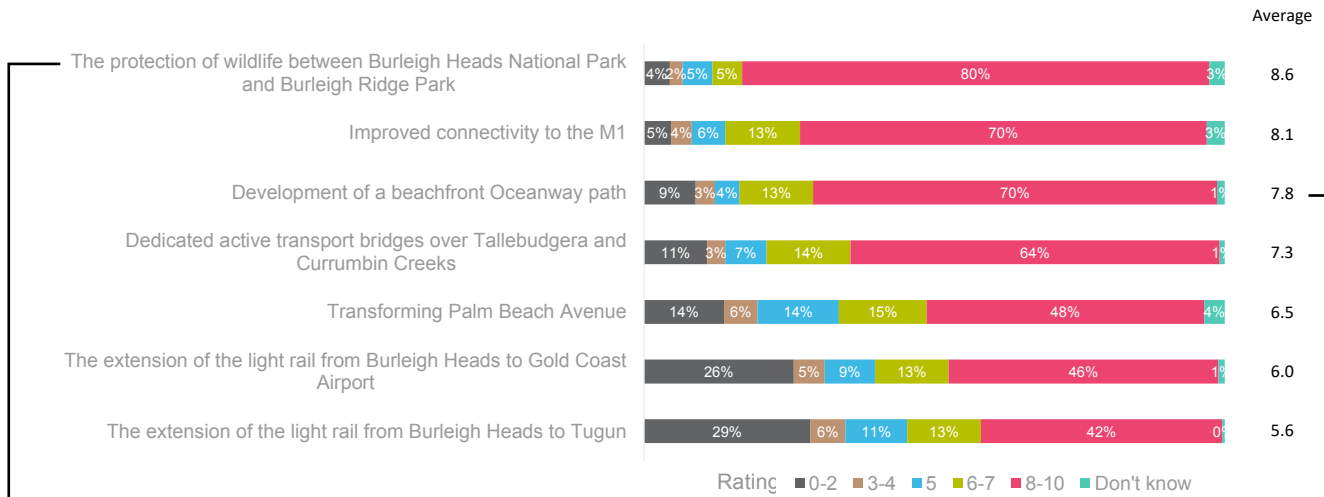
Average

| | 0-2 | 3-4 | 5 | 6-7 | 8-10 | Don't know | Average |
|---|---|---|---|---|---|---|---|
| The protection of wildlife between Burleigh Heads National Park and Burleigh Ridge Park | 4% | 2% | 5% | 5% | 80% | 3% | 8.6 |
| Improved connectivity to the M1 | 5% | 4% | 6% | 13% | 70% | 3% | 8.1 |
| Development of a beachfront Oceanway path | 9% | 3% | 4% | 13% | 70% | 1% | 7.8 |
| Dedicated active transport bridges over Tallebudgera and Currumbin Creeks | 11% | 3% | 7% | 14% | 64% | 1% | 7.3 |
| Transforming Palm Beach Avenue | 14% | 6% | 14% | 15% | 48% | 4% | 6.5 |
| The extension of the light rail from Burleigh Heads to Gold Coast Airport | 26% | 5% | 9% | 13% | 46% | 1% | 6.0 |
| The extension of the light rail from Burleigh Heads to Tugun | 29% | 6% | 11% | 13% | 42% | 0% | 5.6 |

Rating 0-2 3-4 5 6-7 8-10 Don't know